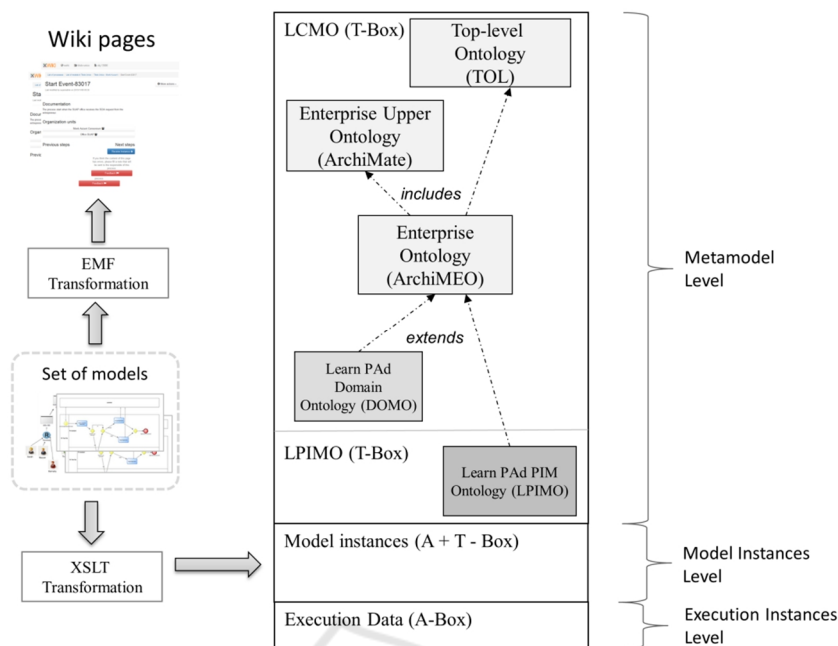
Wiki pages

Start Event-83017

Documentation

Organization units

Previous steps

Next steps

EMF Transformation

Set of models

XSLT Transformation

LCMO (T-Box)

Top-level Ontology (TOL)

Enterprise Upper Ontology (ArchiMate)

includes

Enterprise Ontology (ArchiMEO)

extends

Learn PAd Domain Ontology (DOMO)

LPIMO (T-Box)

Learn PAd PIM Ontology (LPIMO)

Model instances (A + T - Box)

Execution Data (A-Box)

Metamodel Level

Model Instances Level

Execution Instances Level